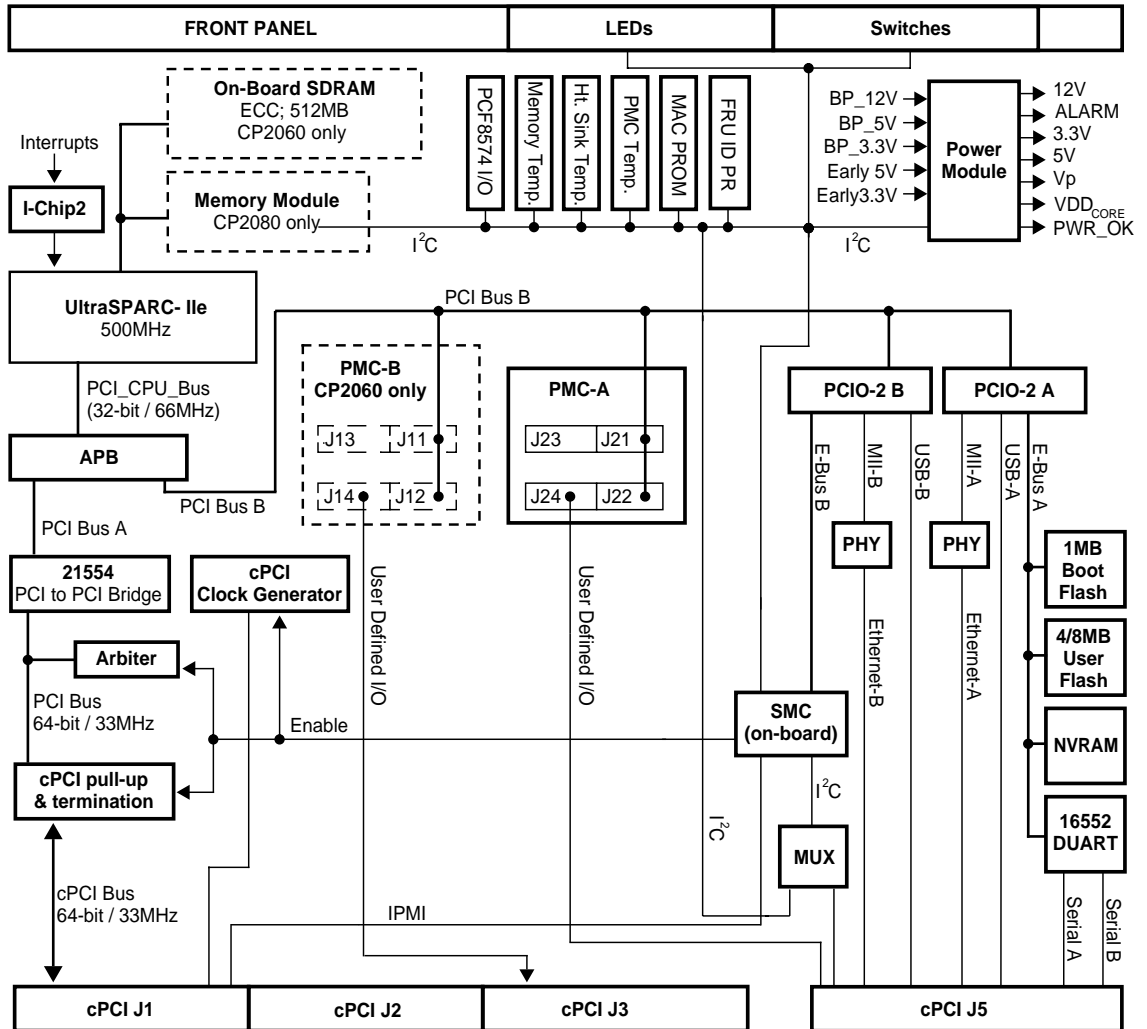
FRONT PANEL
LEDs
Switches

On-Board SDRAM
ECC; 512MB
CP2060 only

Interrupts

I-Chip2

Memory Module
CP2080 only

PCF8574 I/O
Memory Temp.
Ht. Sink Temp.
PMC Temp.
MAC PROM
FRU ID PR

$I^2C$
$I^2C$

BP_12V
BP_5V
BP_3.3V
Early 5V
Early3.3V

Power Module

12V
ALARM
3.3V
5V
Vp
$VDD_{CORE}$
PWR_OK

UltraSPARC- IIe
500MHz

PCI Bus B

PCI_CPU_Bus
(32-bit / 66MHz)

PMC-B
CP2060 only

J13
J11
J14
J12

PMC-A

J23
J21
J24
J22

PCIO-2 B
PCIO-2 A

E-Bus B
MII-B
USB-B
MII-A
USB-A
E-Bus A

APB

PCI Bus B

PCI Bus A

PHY
PHY

1MB
Boot
Flash

21554
PCI to PCI Bridge

cPCI
Clock Generator

User Defined I/O
User Defined I/O

Ethernet-B
Ethernet-A

4/8MB
User
Flash

Arbiter

PCI Bus
64-bit / 33MHz

Enable

SMC
(on-board)

NVRAM

cPCI pull-up
& termination

$I^2C$

$I^2C$

16552
DUART

MUX

cPCI Bus
64-bit / 33MHz

IPMI

Serial A
Serial B

cPCI J1
cPCI J2
cPCI J3
cPCI J5